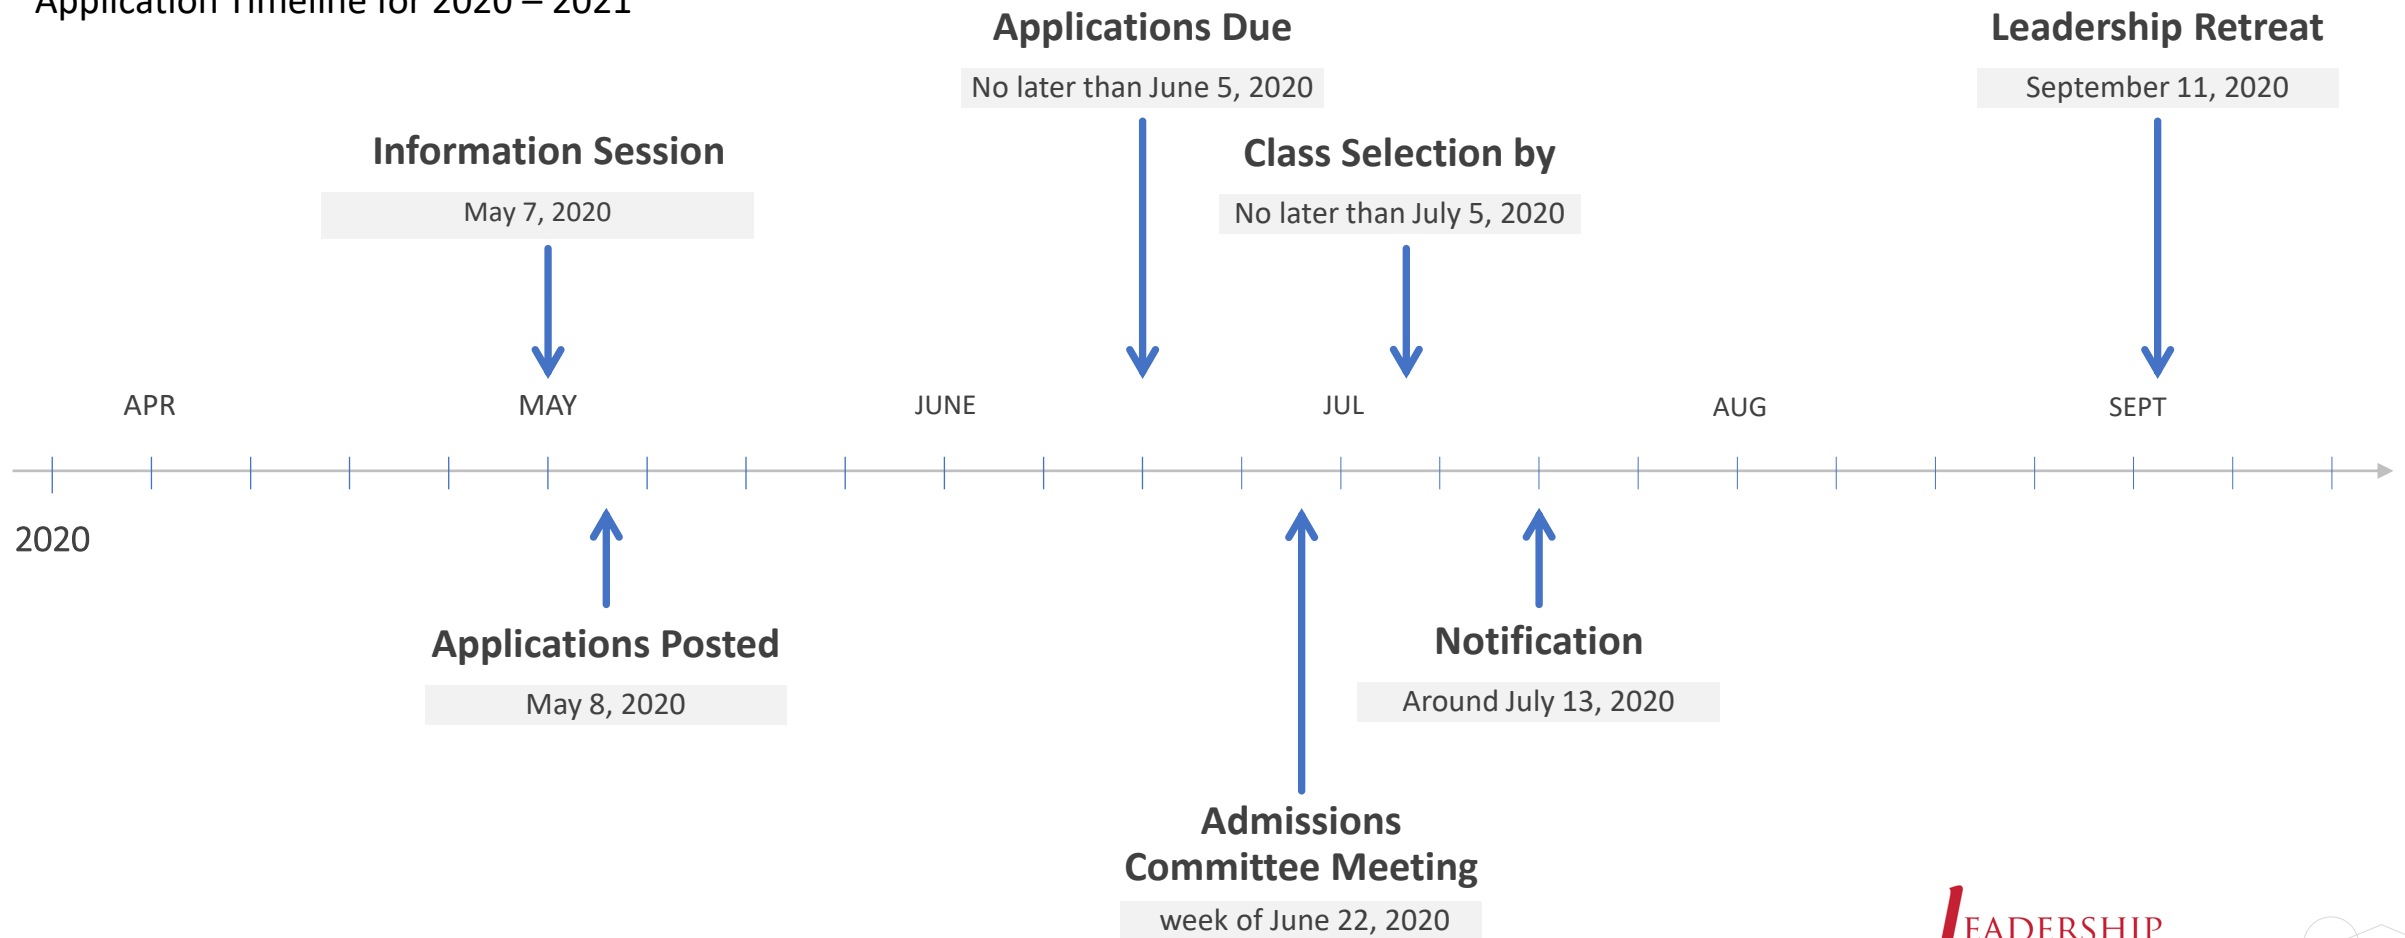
Application Timeline for 2020 – 2021

Applications Due

No later than June 5, 2020

Leadership Retreat

September 11, 2020

Information Session

May 7, 2020

Class Selection by

No later than July 5, 2020

APR MAY JUNE JUL AUG SEPT

2020

Applications Posted

May 8, 2020

Notification

Around July 13, 2020

Admissions Committee Meeting

week of June 22, 2020

LEADERSHIP